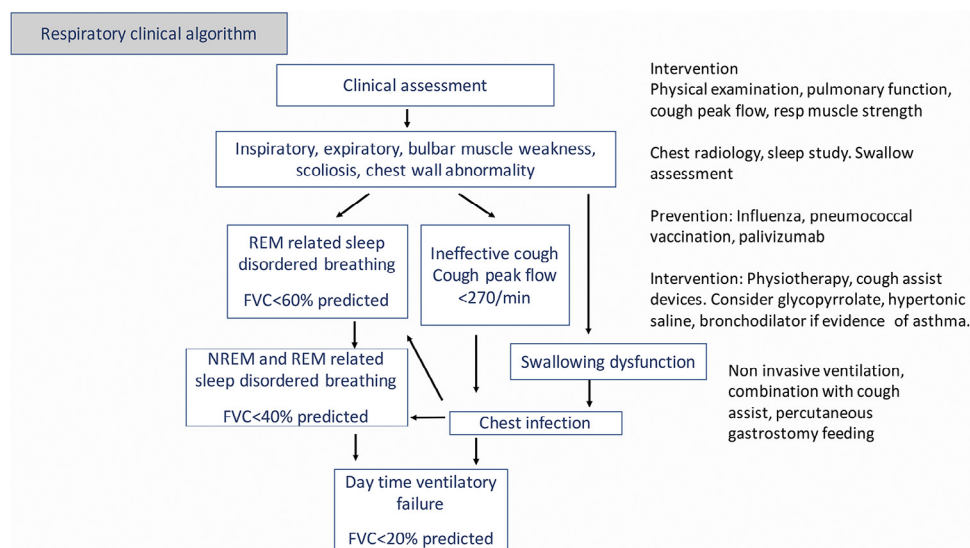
Respiratory clinical algorithm

Clinical assessment

Inspiratory, expiratory, bulbar muscle weakness, scoliosis, chest wall abnormality

REM related sleep disordered breathing

FVC<60% predicted

Ineffective cough Cough peak flow <270/min

NREM and REM related sleep disordered breathing

FVC<40% predicted

Swallowing dysfunction

Chest infection

Day time ventilatory failure

FVC<20% predicted

Intervention
Physical examination, pulmonary function, cough peak flow, resp muscle strength

Chest radiology, sleep study. Swallow assessment

Prevention: Influenza, pneumococcal vaccination, palivizumab

Intervention: Physiotherapy, cough assist devices. Consider glycopyrrolate, hypertonic saline, bronchodilator if evidence of asthma.

Non invasive ventilation, combination with cough assist, percutaneous gastrostomy feeding